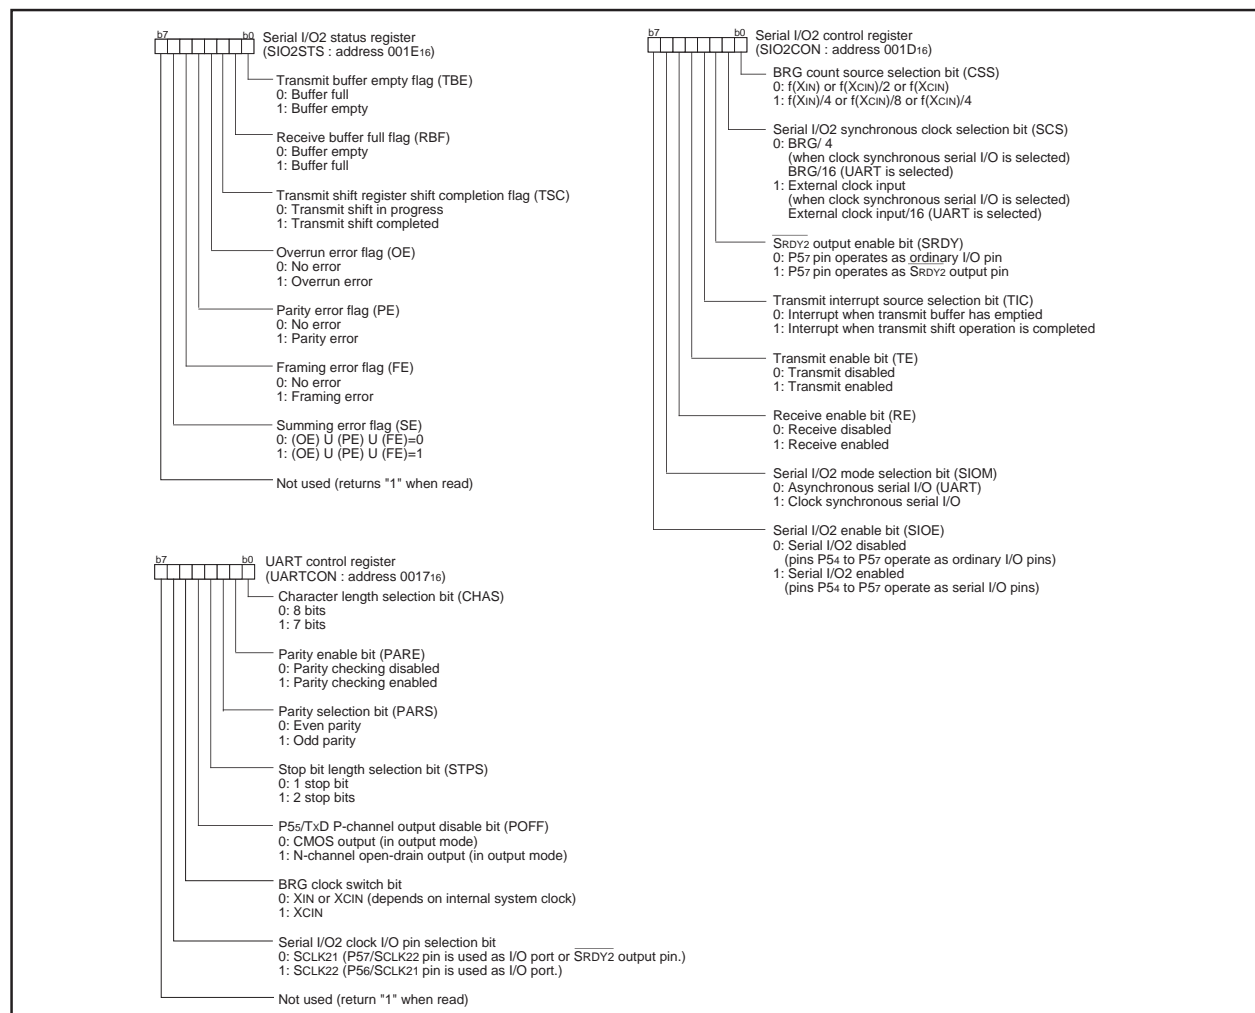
b7 b0 Serial I/O2 status register (SIO2STS : address 001E$_{16}$)

Transmit buffer empty flag (TBE)
0: Buffer full
1: Buffer empty

Receive buffer full flag (RBF)
0: Buffer empty
1: Buffer full

Transmit shift register shift completion flag (TSC)
0: Transmit shift in progress
1: Transmit shift completed

Overrun error flag (OE)
0: No error
1: Overrun error

Parity error flag (PE)
0: No error
1: Parity error

Framing error flag (FE)
0: No error
1: Framing error

Summing error flag (SE)
0: (OE) U (PE) U (FE)=0
1: (OE) U (PE) U (FE)=1

Not used (returns "1" when read)

b7 b0 Serial I/O2 control register (SIO2CON : address 001D$_{16}$)

BRG count source selection bit (CSS)
0: f(X$_{IN}$) or f(X$_{CIN}$)/2 or f(X$_{CIN}$)
1: f(X$_{IN}$)/4 or f(X$_{CIN}$)/8 or f(X$_{CIN}$)/4

Serial I/O2 synchronous clock selection bit (SCS)
0: BRG/ 4
(when clock synchronous serial I/O is selected)
BRG/16 (UART is selected)
1: External clock input
(when clock synchronous serial I/O is selected)
External clock input/16 (UART is selected)

$\overline{S_{RDY2}}$ output enable bit (SRDY)
0: P5$_7$ pin operates as ordinary I/O pin
1: P5$_7$ pin operates as $\overline{S_{RDY2}}$ output pin

Transmit interrupt source selection bit (TIC)
0: Interrupt when transmit buffer has emptied
1: Interrupt when transmit shift operation is completed

Transmit enable bit (TE)
0: Transmit disabled
1: Transmit enabled

Receive enable bit (RE)
0: Receive disabled
1: Receive enabled

Serial I/O2 mode selection bit (SIOM)
0: Asynchronous serial I/O (UART)
1: Clock synchronous serial I/O

Serial I/O2 enable bit (SIOE)
0: Serial I/O2 disabled
(pins P5$_4$ to P5$_7$ operate as ordinary I/O pins)
1: Serial I/O2 enabled
(pins P5$_4$ to P5$_7$ operate as serial I/O pins)

b7 b0 UART control register (UARTCON : address 0017$_{16}$)

Character length selection bit (CHAS)
0: 8 bits
1: 7 bits

Parity enable bit (PARE)
0: Parity checking disabled
1: Parity checking enabled

Parity selection bit (PARS)
0: Even parity
1: Odd parity

Stop bit length selection bit (STPS)
0: 1 stop bit
1: 2 stop bits

P5$_5$/TxD P-channel output disable bit (POFF)
0: CMOS output (in output mode)
1: N-channel open-drain output (in output mode)

BRG clock switch bit
0: XIN or XCIN (depends on internal system clock)
1: XCIN

Serial I/O2 clock I/O pin selection bit
0: SCLK21 (P57/SCLK22 pin is used as I/O port or $\overline{SRDY2}$ output pin.)
1: SCLK22 (P56/SCLK21 pin is used as I/O port.)

Not used (return "1" when read)